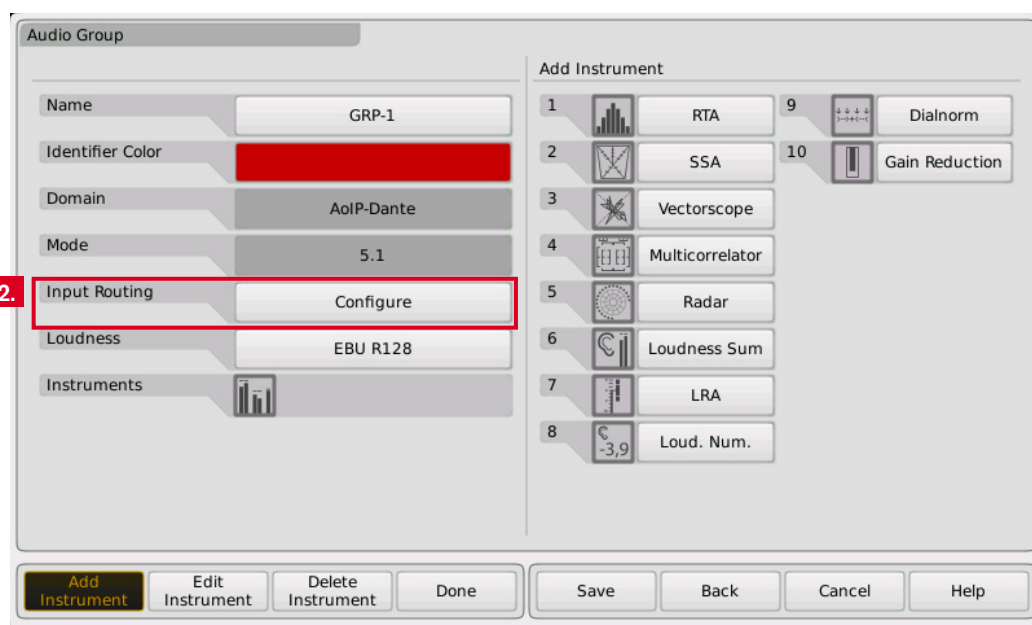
Audio Group

Name
GRP-1
Identifier Color
Domain
AoIP-Dante
Mode
5.1
2.
Input Routing
Configure
Loudness
EBU R128
Instruments

Add Instrument
1
RTA
2
SSA
3
Vectorscope
4
Multicorrelator
5
Radar
6
Loudness Sum
7
LRA
8
-3,9
Loud. Num.
9
Dialnorm
10
Gain Reduction

Add Instrument
Edit Instrument
Delete Instrument
Done
Save
Back
Cancel
Help